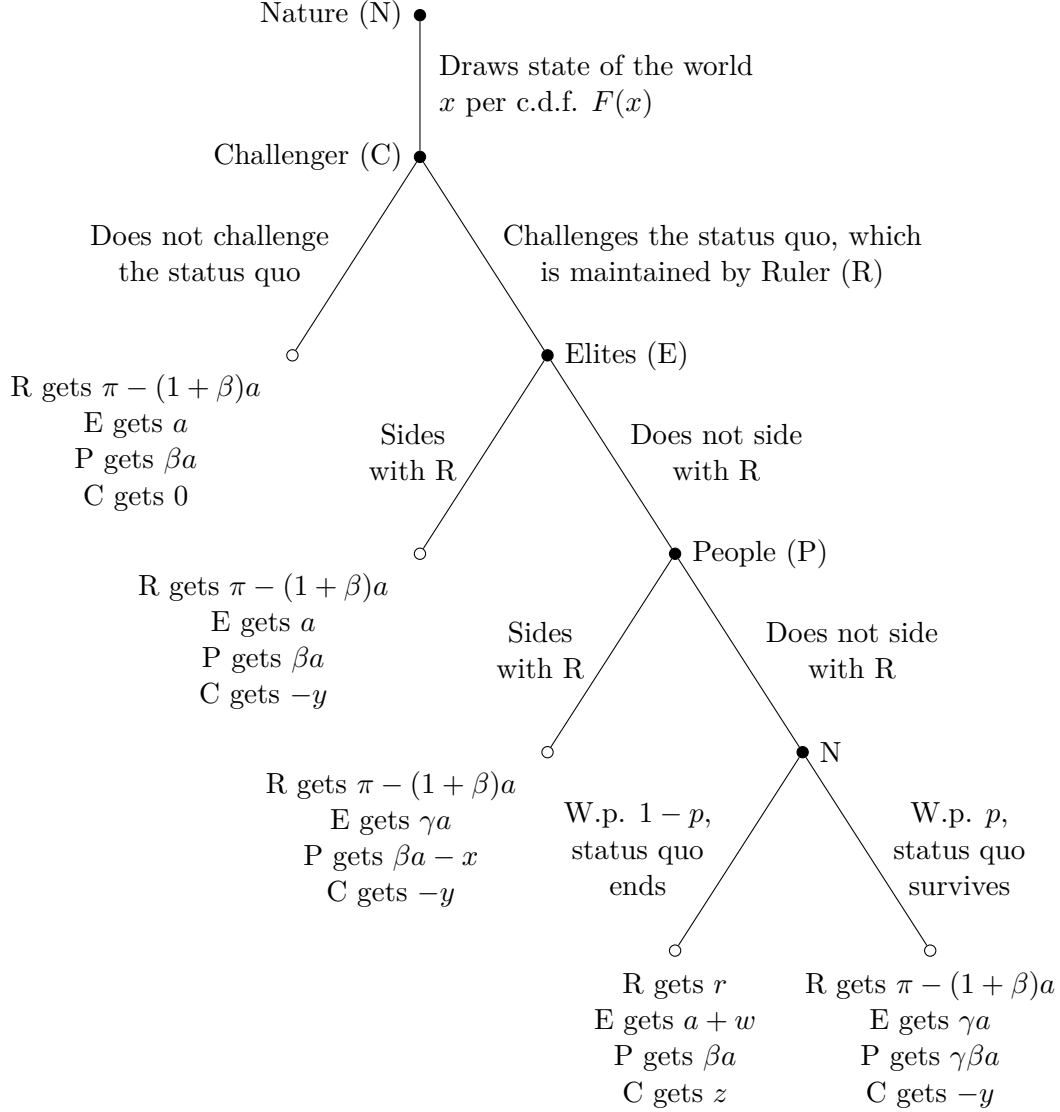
Nature (N)

Draws state of the world $x$ per c.d.f. $F(x)$

Challenger (C)

Does not challenge the status quo

Challenges the status quo, which is maintained by Ruler (R)

R gets $\pi - (1+\beta)a$
E gets $a$
P gets $\beta a$
C gets 0

Elites (E)

Sides with R

Does not side with R

R gets $\pi - (1+\beta)a$
E gets $a$
P gets $\beta a$
C gets $-y$

People (P)

Sides with R

Does not side with R

R gets $\pi - (1+\beta)a$
E gets $\gamma a$
P gets $\beta a - x$
C gets $-y$

N

W.p. $1-p$, status quo ends

W.p. $p$, status quo survives

R gets $r$
E gets $a + w$
P gets $\beta a$
C gets $z$

R gets $\pi - (1+\beta)a$
E gets $\gamma a$
P gets $\gamma\beta a$
C gets $-y$